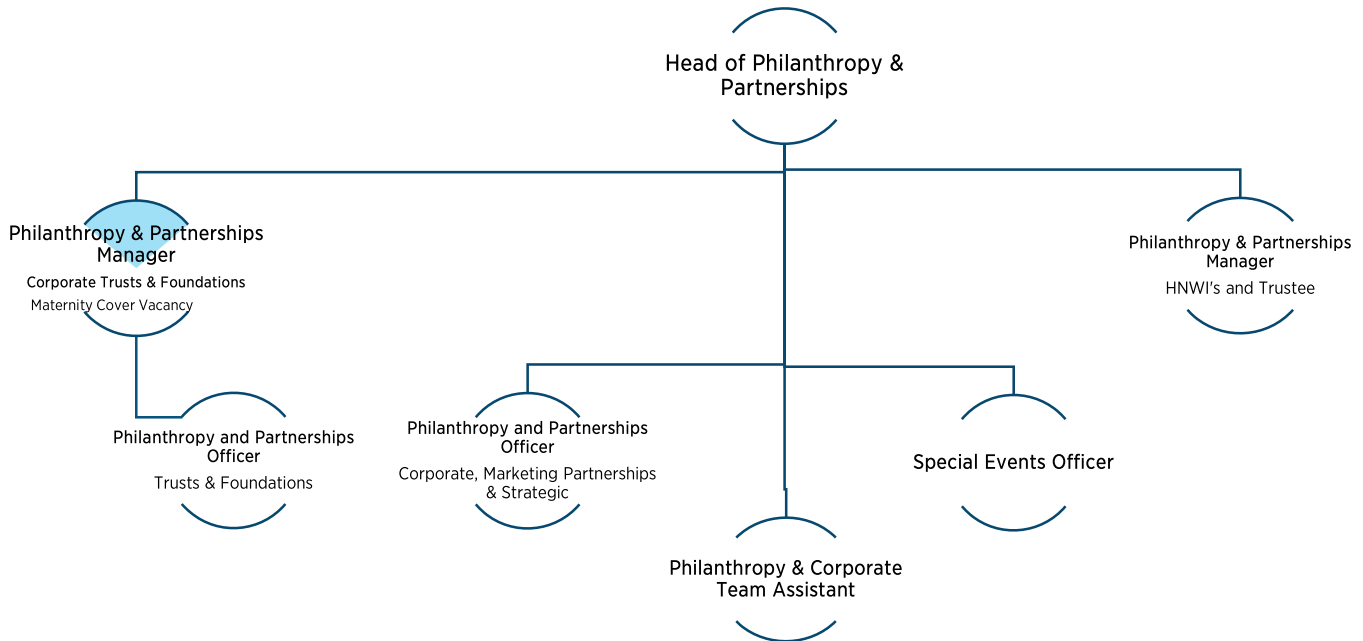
Head of Philanthropy & Partnerships

Philanthropy & Partnerships Manager
Corporate Trusts & Foundations
Maternity Cover Vacancy

Philanthropy & Partnerships Manager
HNWI's and Trustee

Philanthropy and Partnerships Officer
Trusts & Foundations

Philanthropy and Partnerships Officer
Corporate, Marketing Partnerships & Strategic

Special Events Officer

Philanthropy & Corporate Team Assistant